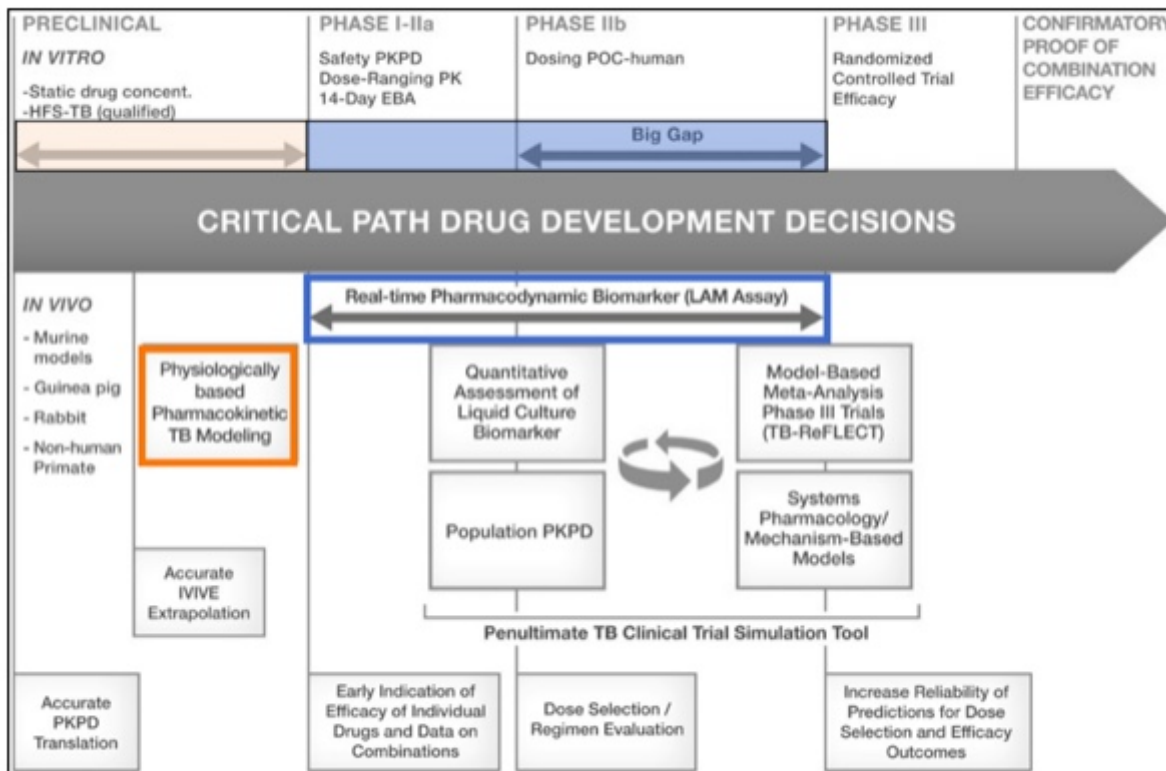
PRECLINICAL
IN VITRO
-Static drug concent.
-HFS-TB (qualified)

PHASE I-IIa
Safety PKPD
Dose-Ranging PK
14-Day EBA

PHASE IIb
Dosing POC-human

PHASE III
Randomized
Controlled Trial
Efficacy

CONFIRMATORY
PROOF OF
COMBINATION
EFFICACY

Big Gap

CRITICAL PATH DRUG DEVELOPMENT DECISIONS

IN VIVO
- Murine models
- Guinea pig
- Rabbit
- Non-human Primate

Physiologically based Pharmacokinetic TB Modeling

Real-time Pharmacodynamic Biomarker (LAM Assay)

Quantitative Assessment of Liquid Culture Biomarker

Model-Based Meta-Analysis Phase III Trials (TB-ReFLECT)

Population PKPD

Systems Pharmacology/ Mechanism-Based Models

Accurate IVIVE Extrapolation

Penultimate TB Clinical Trial Simulation Tool

Accurate PKPD Translation

Early Indication of Efficacy of Individual Drugs and Data on Combinations

Dose Selection / Regimen Evaluation

Increase Reliability of Predictions for Dose Selection and Efficacy Outcomes